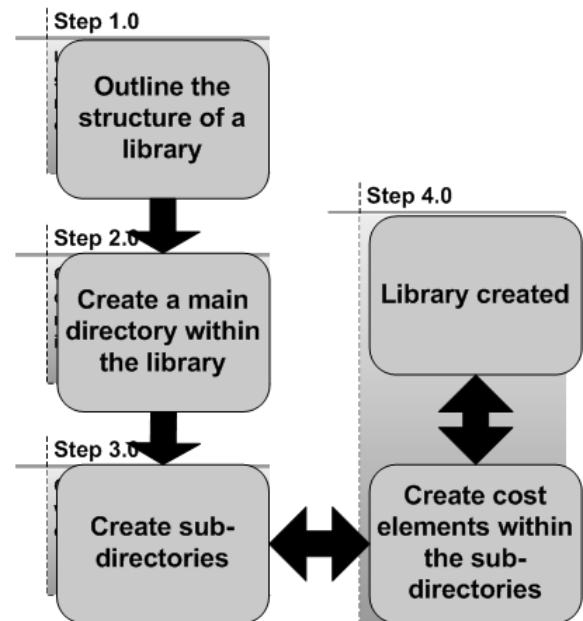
Step 1.0

Outline the structure of a library

Step 2.0

Create a main directory within the library

Step 3.0

Create sub-directories

Step 4.0

Library created

Create cost elements within the sub-directories